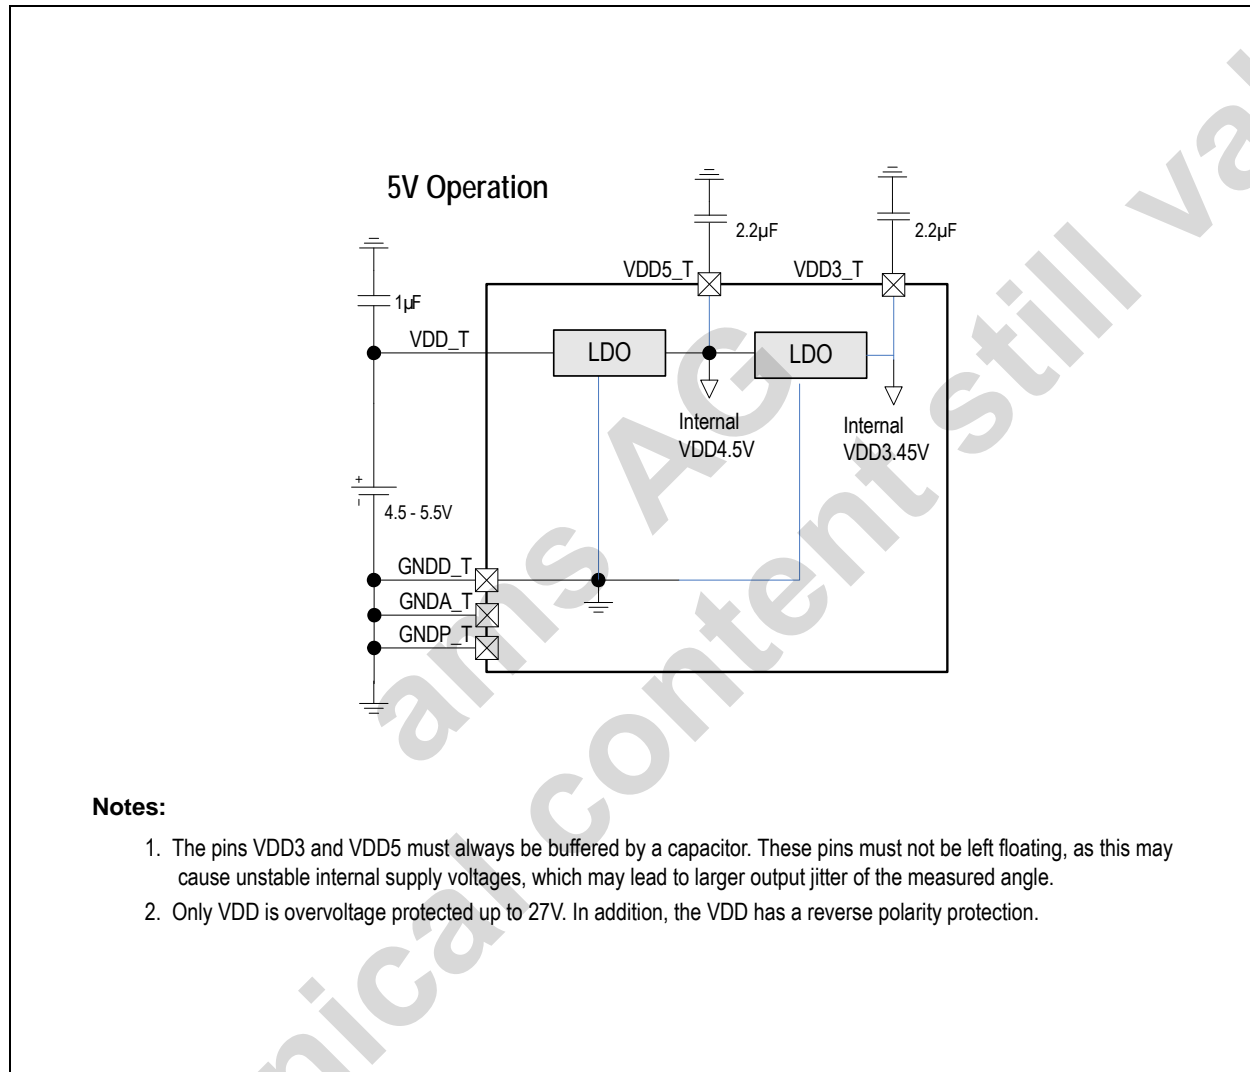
5V Operation

2.2µF

2.2µF

VDD5_T

VDD3_T

1µF

VDD_T

LDO

LDO

Internal VDD4.5V

Internal VDD3.45V

+

4.5 - 5.5V

GNDD_T

GNDA_T

GNDP_T

ams AG
technical content still valid

Notes:

1. The pins VDD3 and VDD5 must always be buffered by a capacitor. These pins must not be left floating, as this may cause unstable internal supply voltages, which may lead to larger output jitter of the measured angle.

2. Only VDD is overvoltage protected up to 27V. In addition, the VDD has a reverse polarity protection.